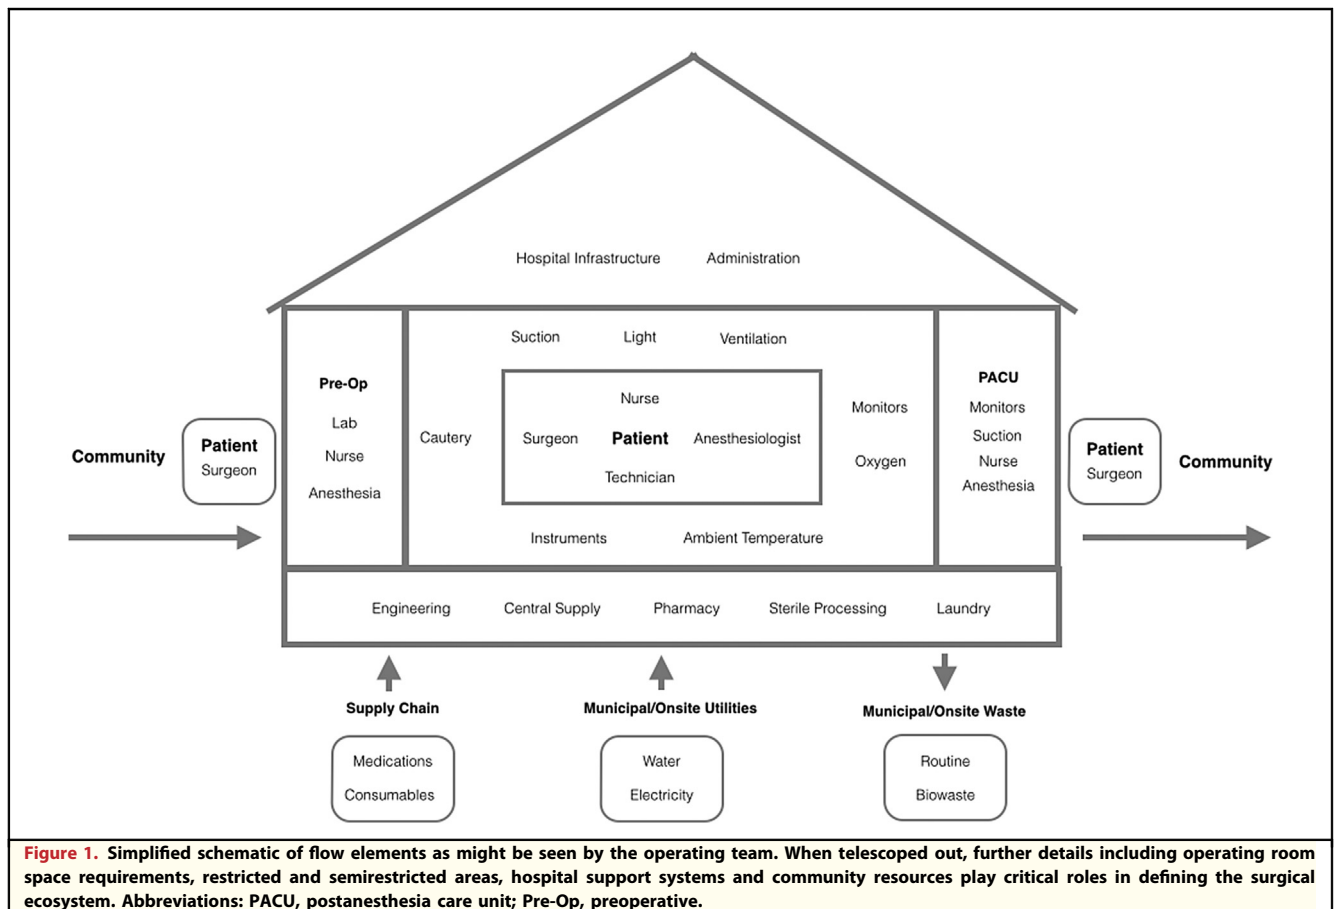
Hospital Infrastructure Administration

Suction Light Ventilation

Pre-Op
Lab
Nurse
Anesthesia

Cautery

Nurse
Surgeon Patient Anesthesiologist
Technician

Monitors

Oxygen

PACU
Monitors
Suction
Nurse
Anesthesia

Community

Patient
Surgeon

Patient
Surgeon

Community

Instruments Ambient Temperature

Engineering Central Supply Pharmacy Sterile Processing Laundry

Supply Chain
Medications
Consumables

Municipal/Onsite Utilities
Water
Electricity

Municipal/Onsite Waste
Routine
Biowaste

Figure 1. Simplified schematic of flow elements as might be seen by the operating team. When telescoped out, further details including operating room space requirements, restricted and semirestricted areas, hospital support systems and community resources play critical roles in defining the surgical ecosystem. Abbreviations: PACU, postanesthesia care unit; Pre-Op, preoperative.